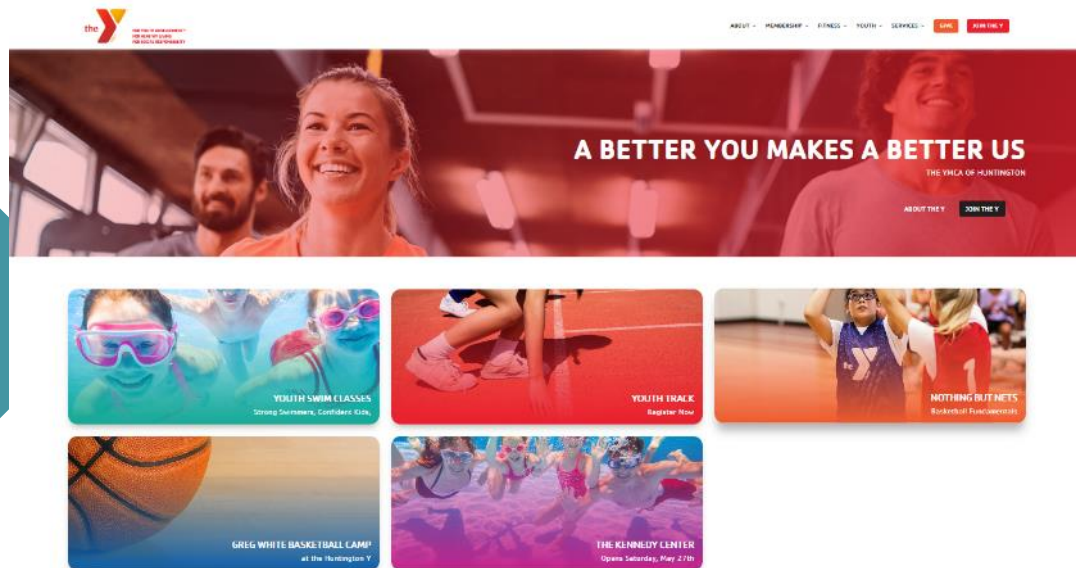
the Y

FOR YOUTH DEVELOPMENT
FOR HEALTHY LIVING
FOR SOCIAL RESPONSIBILITY

ABOUT MEMBERSHIP FITNESS YOUTH SERVICES GIVE JOIN THE Y

A BETTER YOU MAKES A BETTER US

THE YMCA OF HUNTINGTON

ABOUT THE Y JOIN THE Y

YOUTH SWIM CLASSES
Strong Swimmers, Confident Kids.

YOUTH TRACK
Register Now

NOTHING BUT NETS
Basketball Fundamentals

GREG WHITE BASKETBALL CAMP
at the Huntington Y

THE KENNEDY CENTER
Opens Saturday, May 27th